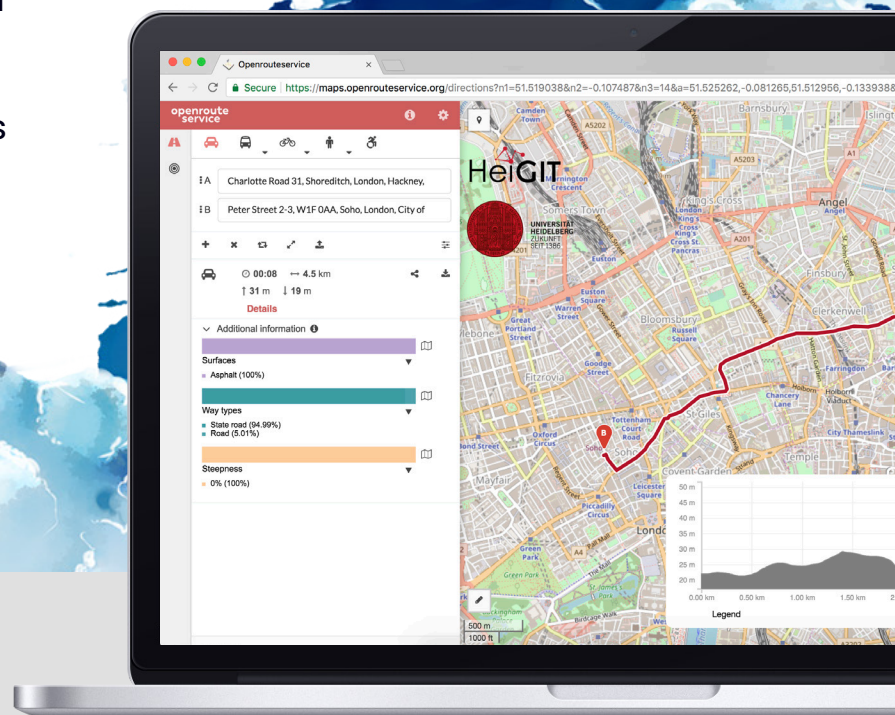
Openrouteservice ×

Secure https://maps.openrouteservice.org/directions?n1=51.519038&n2=-0.107487&n3=14&a=51.525262,-0.081265,51.512956,-0.1339388

openroute service

A Charlotte Road 31, Shoreditch, London, Hackney,

B Peter Street 2-3, W1F 0AA, Soho, London, City of

00:08 ↔ 4.5 km
↑ 31 m ↓ 19 m

Details

Additional information

Surfaces
Asphalt (100%)

Way types
State road (94.99%)
Road (5.01%)

Steepness
0% (100%)

HeiGIT

UNIVERSITÄT HEIDELBERG ZUKUNFT SEIT 1386

Barnsbury
Camden Town
Somers Town
King's Cross
Angel
Euston
Finsbury
Clerkenwell
Euston Square
Warren Street
Great Portland Street
Bloomsbury
Russell Square
Goodge Street
Fitzrovia
Farringdon
Chancery Lane
Holborn
Holborn Viaduct
Tottenham Court Road
St Giles
Oxford Circus
Soho
Covent Garden
Temple
City Thameslink
Mayfair
Leicester Square
Piccadilly Circus
Green Park
London
Bond Street
Marylebone

50 m
45 m
40 m
35 m
30 m
25 m
20 m
0.00 km
0.50 km
1.00 km
1.50 km

Legend

500 m
1000 ft